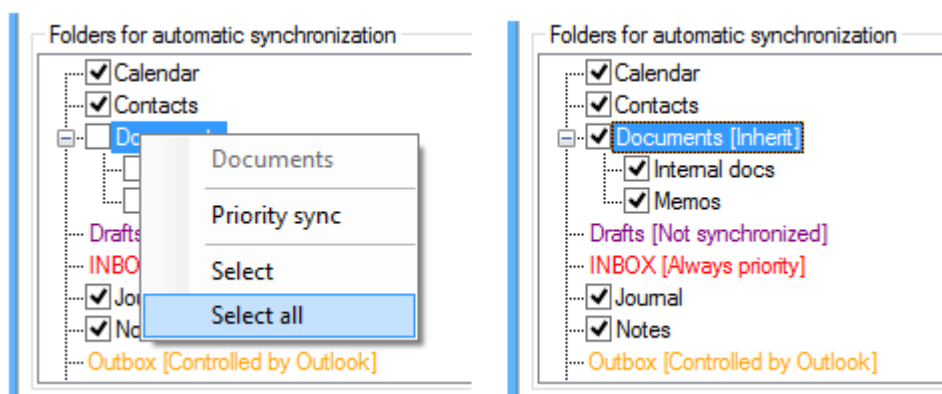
Folders for automatic synchronization

Calendar
Contacts
Docu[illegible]
Drafts
INBOX
Jou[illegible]
No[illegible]
Outbox [Controlled by Outlook]

Documents
Priority sync
Select
Select all

Folders for automatic synchronization

Calendar
Contacts
Documents [Inherit]
Internal docs
Memos
Drafts [Not synchronized]
INBOX [Always priority]
Journal
Notes
Outbox [Controlled by Outlook]